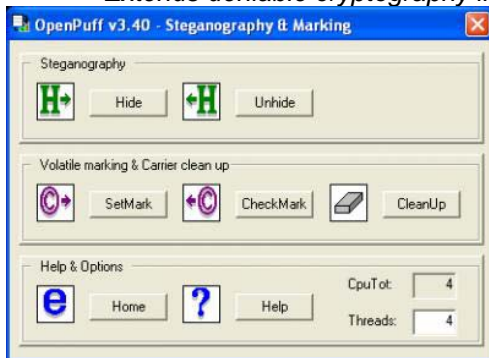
Extends deniable cryptography i

OpenPuff v3.40 - Steganography & Marking

Steganography

Hide

Unhide

Volatile marking & Carrier clean up

SetMark

CheckMark

CleanUp

Help & Options

Home

Help

CpuTot: 4

Threads: 4